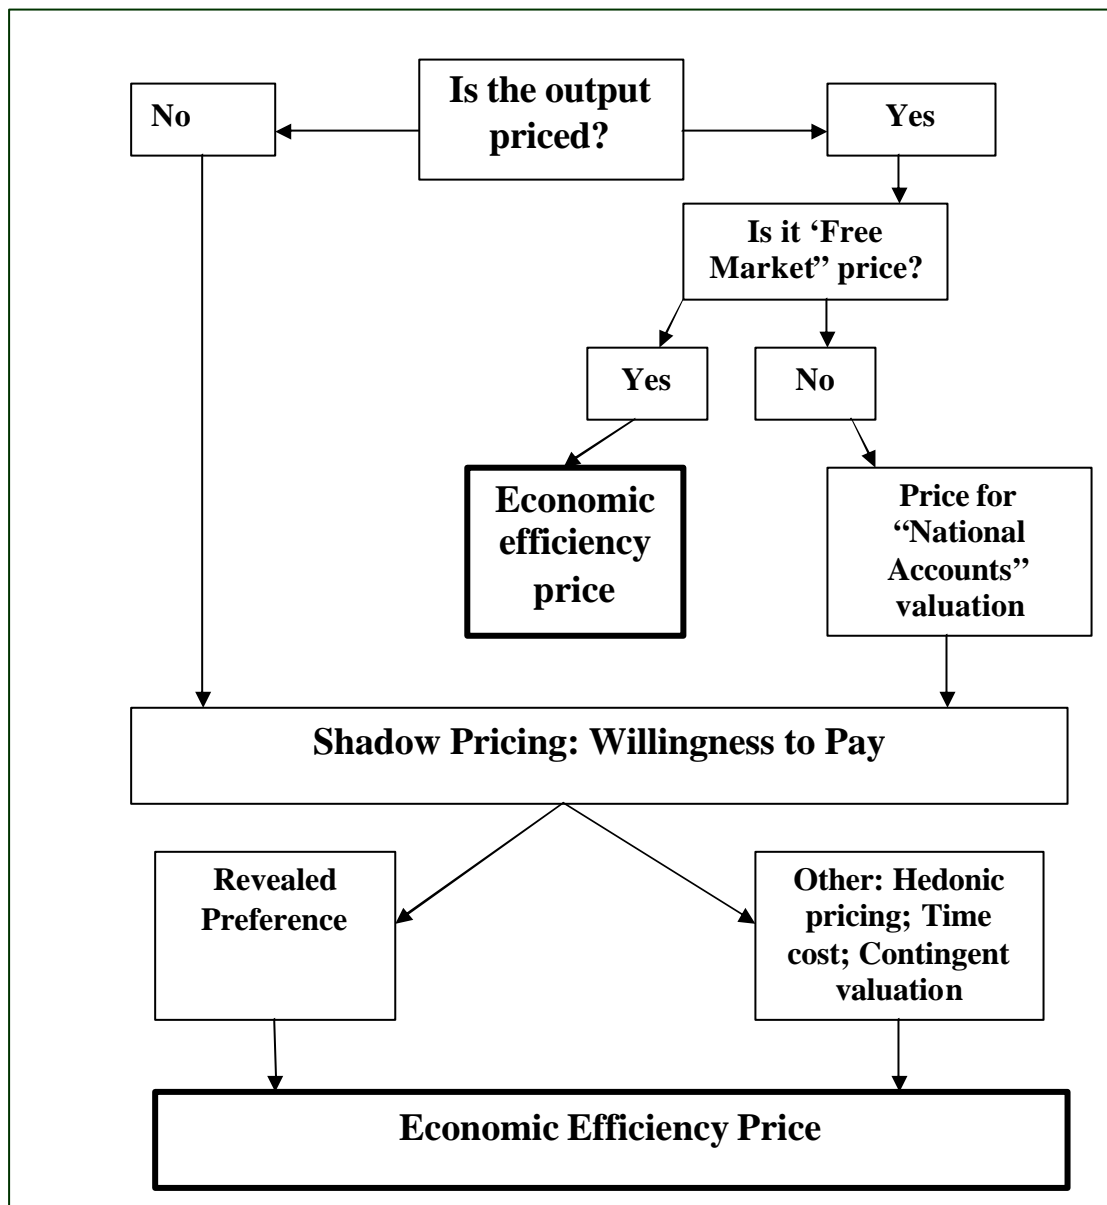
No

Is the output priced?

Yes

Is it 'Free Market" price?

Yes

No

Economic efficiency price

Price for "National Accounts" valuation

Shadow Pricing: Willingness to Pay

Revealed Preference

Other: Hedonic pricing; Time cost; Contingent valuation

Economic Efficiency Price